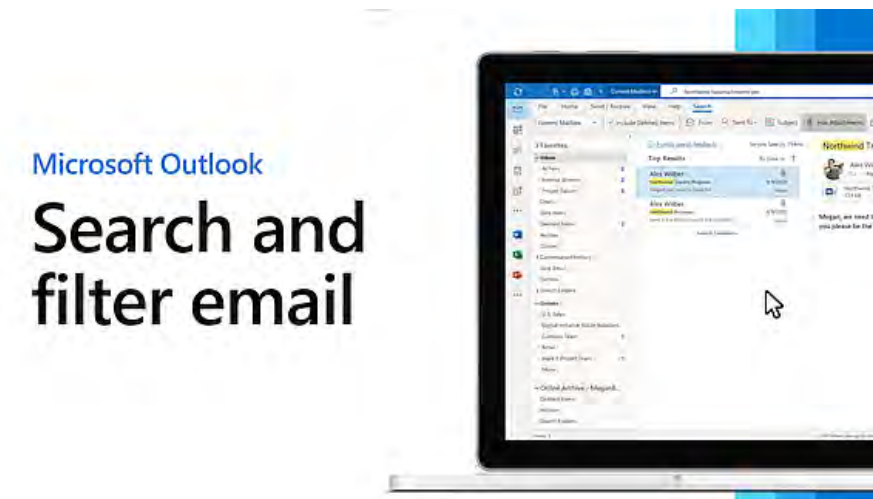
Microsoft Outlook

Search and filter email

File Home Send / Receive View Help Search

Current Mailbox

Include Deleted Items

From

Subject

Has Attachments

Favorites

Inbox

Top Results

Alex Wilber

Alex Wilber

Northwind Tr

Megan, we need t you please be the